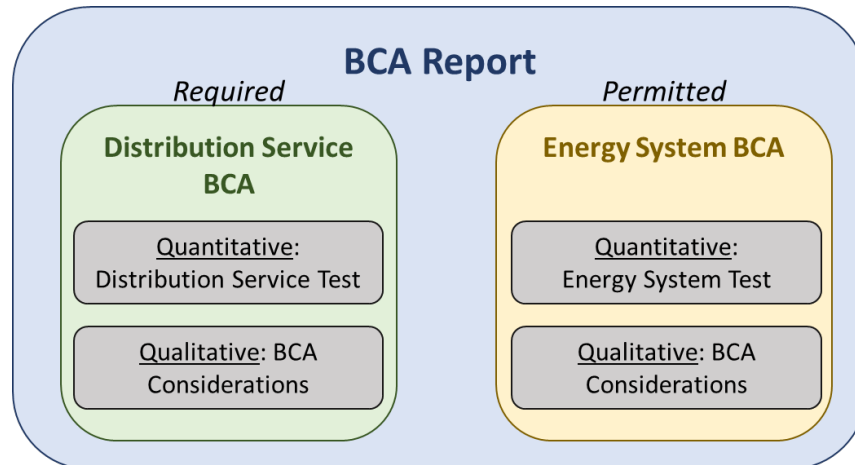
BCA Report

Required

Distribution Service BCA

Quantitative: Distribution Service Test

Qualitative: BCA Considerations

Permitted

Energy System BCA

Quantitative: Energy System Test

Qualitative: BCA Considerations